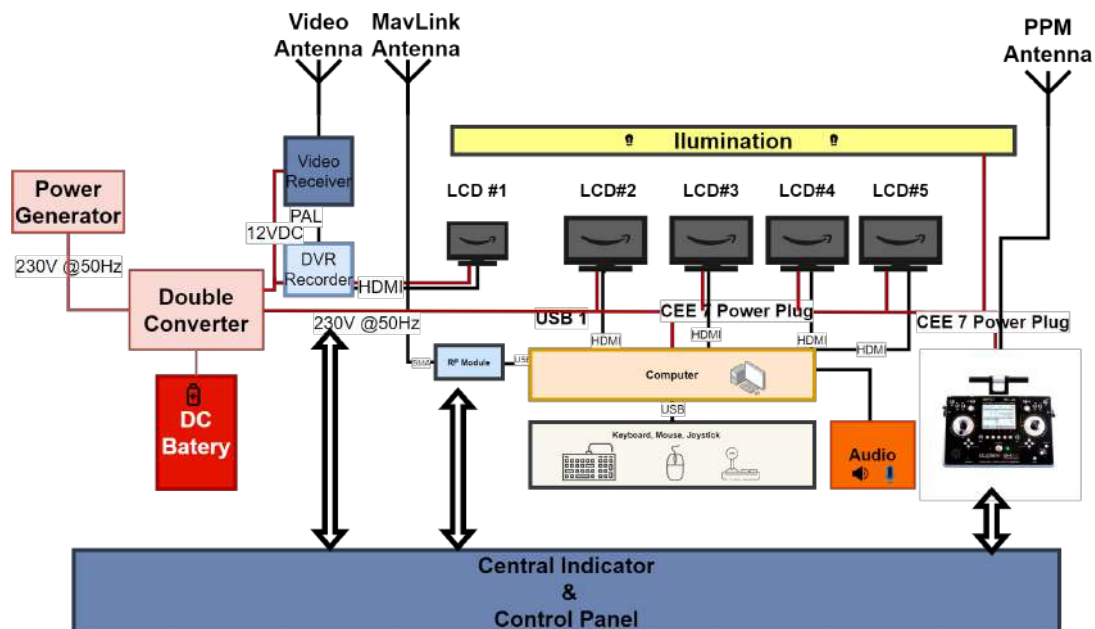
Video Antenna

MavLink Antenna

PPM Antenna

Ilumination

Power Generator

Video Receiver

PAL

12VDC

DVR Recorder

HDMI

LCD #1

LCD#2

LCD#3

LCD#4

LCD#5

230V @50Hz

Double Converter

230V @50Hz

USB 1

CEE 7 Power Plug

CEE 7 Power Plug

HDMI

HDMI

HDMI

HDMI

SMA

RF Module

USB

Computer

USB

Keyboard, Mouse, Joystick

Audio

DC Batery

Central Indicator
&
Control Panel